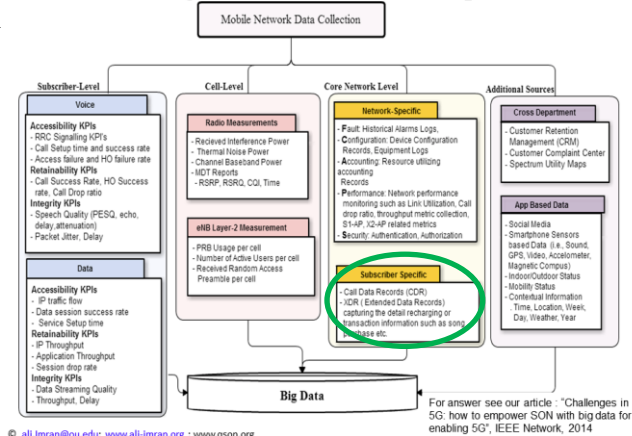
Mobile Network Data Collection

Subscriber-Level

Voice

Accessibility KPIs
- RRC Signalling KPI's
- Call Setup time and success rate
- Access failure and HO failure rate
Retainability KPIs
- Call Success Rate, HO Success rate, Call Drop ratio
Integrity KPIs
- Speech Quality (PESQ, echo, delay,attenuation)
- Packet Jitter, Delay

Data

Accessibility KPIs
- IP traffic flow
- Data session success rate
- Service Setup time
Retainability KPIs
- IP Throughput
- Application Throughput
- Session drop rate
Integrity KPIs
- Data Streaming Quality
- Throughput, Delay

Cell-Level

Radio Measurements

- Recieved Interference Power
- Thermal Noise Power
- Channel Baseband Power
- MDT Reports
- RSRP, RSRQ, CQI, Time

eNB Layer-2 Measurement

- PRB Usage per cell
- Number of Active Users per cell
- Received Random Access Preamble per cell

Core Network Level

Network-Specific

- Fault: Historical Alarms Logs,
- Configuration: Device Configuration Records, Equipment Logs
- Accounting: Resource utilizing accounting Records
- Performance: Network performance monitoring such as Link Utilization, Call drop ratio, throughput metric collection, S1-AP, X2-AP related metrics
- Security: Authentication, Authorization

Subscriber Specific

- Call Data Records (CDR)
- XDR ( Extended Data Records) capturing the detail recharging or transaction information such as song purchase etc.

Additional Sources

Cross Department

- Customer Retention Management (CRM)
- Customer Complaint Center
- Spectrum Utility Maps

App Based Data

- Social Media
- Smartphone Sensors based Data (i.e., Sound, GPS, Video, Accelometer, Magnetic Compus)
- Indoor/Outdoor Status
- Mobility Status
- Contextual Information Time, Location, Week, Day, Weather, Year

Big Data

For answer see our article : "Challenges in 5G: how to empower SON with big data for enabling 5G", IEEE Network, 2014

© ali.imran@ou.edu; www.ali-imran.org ; www.gson.org